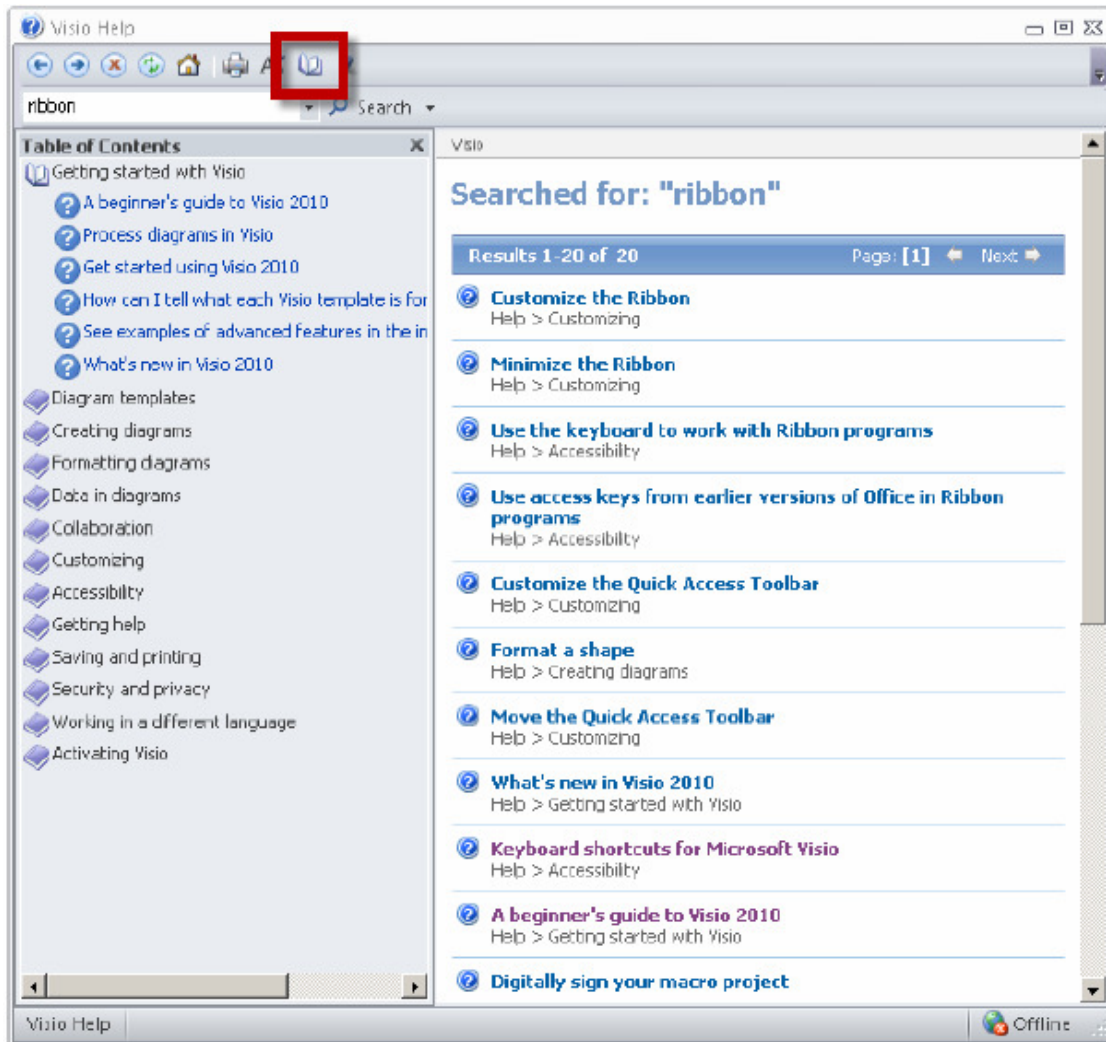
Visio Help

ribbon

Search

Table of Contents

Getting started with Visio

A beginner's guide to Visio 2010

Process diagrams in Visio

Get started using Visio 2010

How can I tell what each Visio template is for

See examples of advanced features in the in

What's new in Visio 2010

Diagram templates

Creating diagrams

Formatting diagrams

Data in diagrams

Collaboration

Customizing

Accessibility

Getting help

Saving and printing

Security and privacy

Working in a different language

Activating Visio

Visio

Searched for: "ribbon"

Results 1-20 of 20 Page: [1] Next

Customize the Ribbon
Help > Customizing

Minimize the Ribbon
Help > Customizing

Use the keyboard to work with Ribbon programs
Help > Accessibility

Use access keys from earlier versions of Office in Ribbon programs
Help > Accessibility

Customize the Quick Access Toolbar
Help > Customizing

Format a shape
Help > Creating diagrams

Move the Quick Access Toolbar
Help > Customizing

What's new in Visio 2010
Help > Getting started with Visio

Keyboard shortcuts for Microsoft Visio
Help > Accessibility

A beginner's guide to Visio 2010
Help > Getting started with Visio

Digitally sign your macro project

Visio Help

Offline